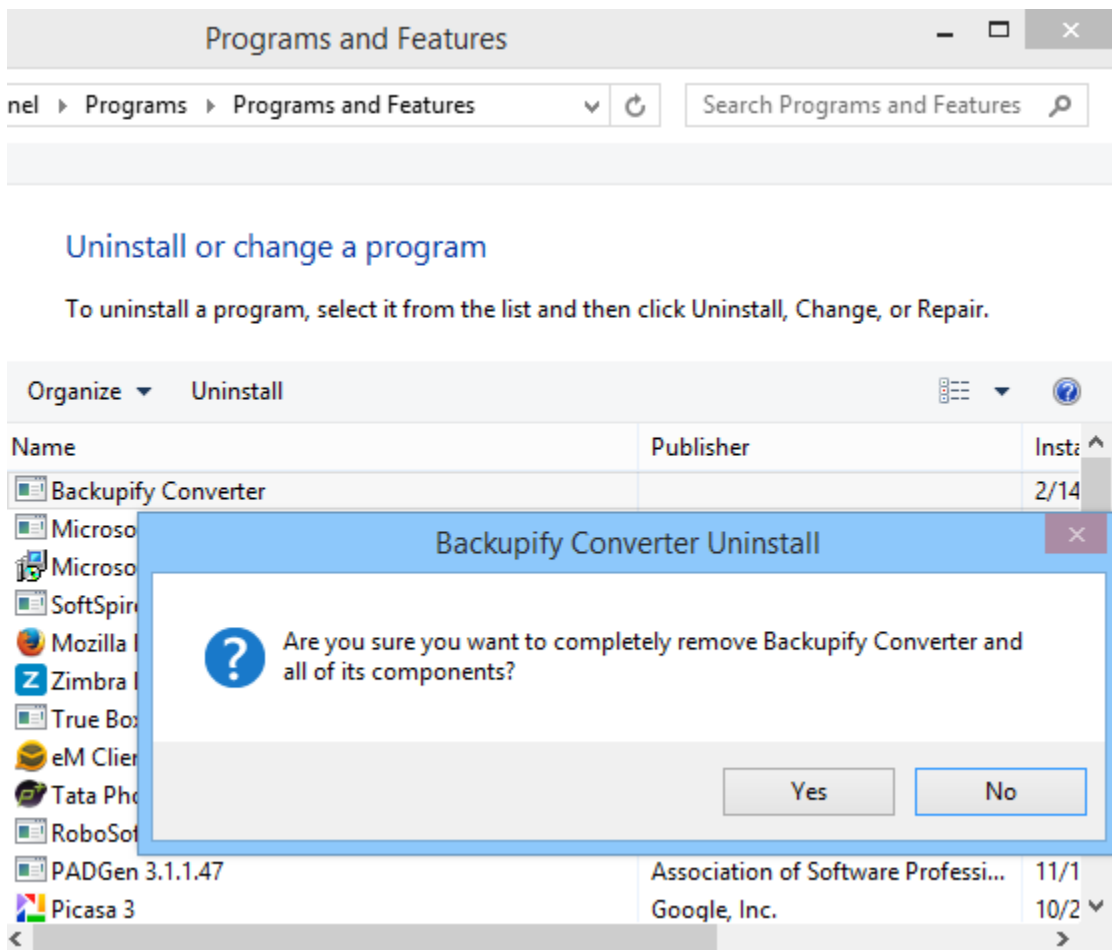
Programs and Features

nel ▸ Programs ▸ Programs and Features

Search Programs and Features

Uninstall or change a program

To uninstall a program, select it from the list and then click Uninstall, Change, or Repair.

Organize ▾ Uninstall

| Name | Publisher | Insta |
|---|---|---|
| Backupify Converter | | 2/14 |
| Microso | | |
| Microso | | |
| SoftSpir | | |
| Mozilla | | |
| Zimbra | | |
| True Box | | |
| eM Clie | | |
| Tata Pho | | |
| RoboSof | | |
| PADGen 3.1.1.47 | Association of Software Professi... | 11/1 |
| Picasa 3 | Google, Inc. | 10/2 |

Backupify Converter Uninstall

Are you sure you want to completely remove Backupify Converter and all of its components?

Yes No